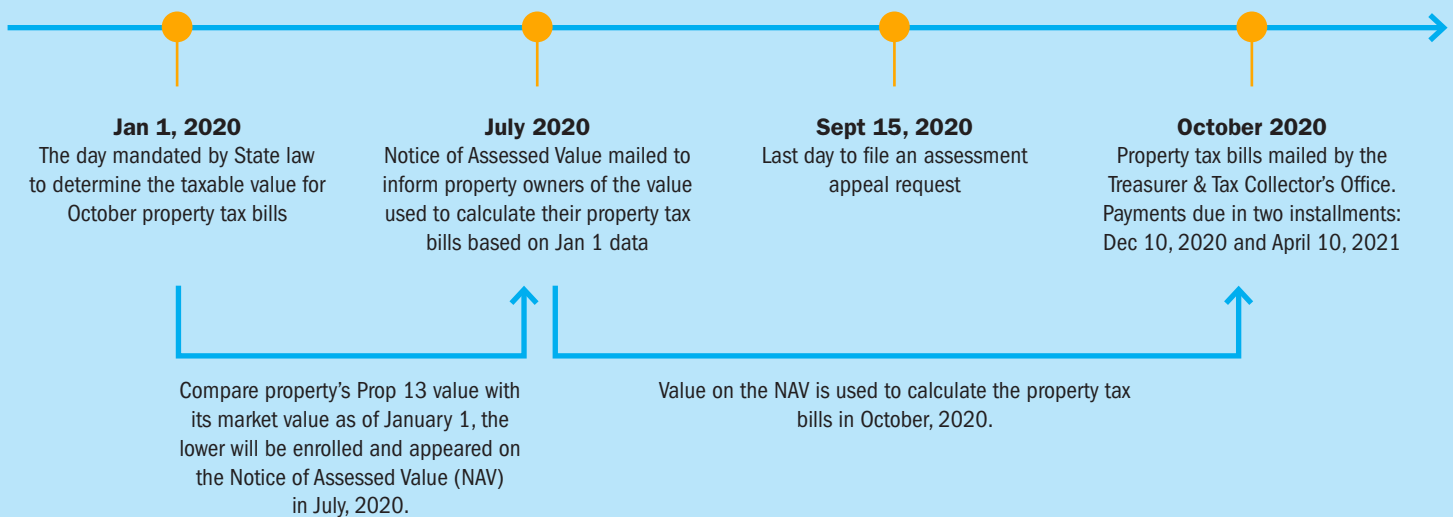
**Jan 1, 2020**
The day mandated by State law to determine the taxable value for October property tax bills

**July 2020**
Notice of Assessed Value mailed to inform property owners of the value used to calculate their property tax bills based on Jan 1 data

**Sept 15, 2020**
Last day to file an assessment appeal request

**October 2020**
Property tax bills mailed by the Treasurer & Tax Collector's Office. Payments due in two installments: Dec 10, 2020 and April 10, 2021

Compare property's Prop 13 value with its market value as of January 1, the lower will be enrolled and appeared on the Notice of Assessed Value (NAV) in July, 2020.

Value on the NAV is used to calculate the property tax bills in October, 2020.